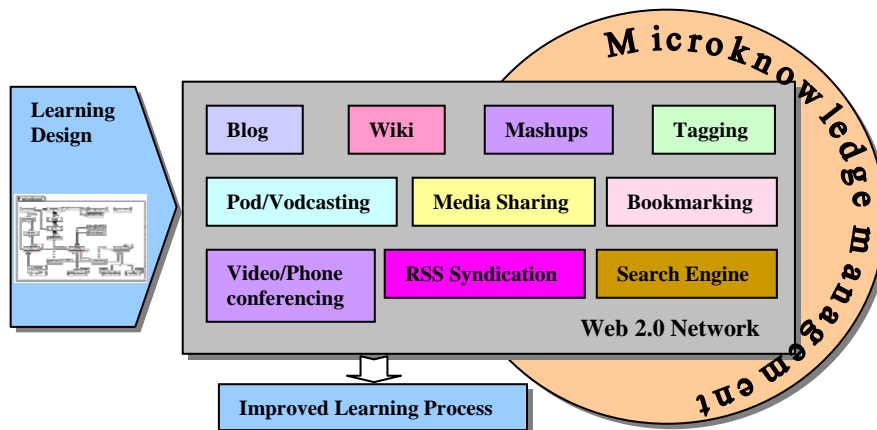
Microknowledge management

Learning Design

Blog

Wiki

Mashups

Tagging

Pod/Vodcasting

Media Sharing

Bookmarking

Video/Phone conferencing

RSS Syndication

Search Engine

Web 2.0 Network

Improved Learning Process